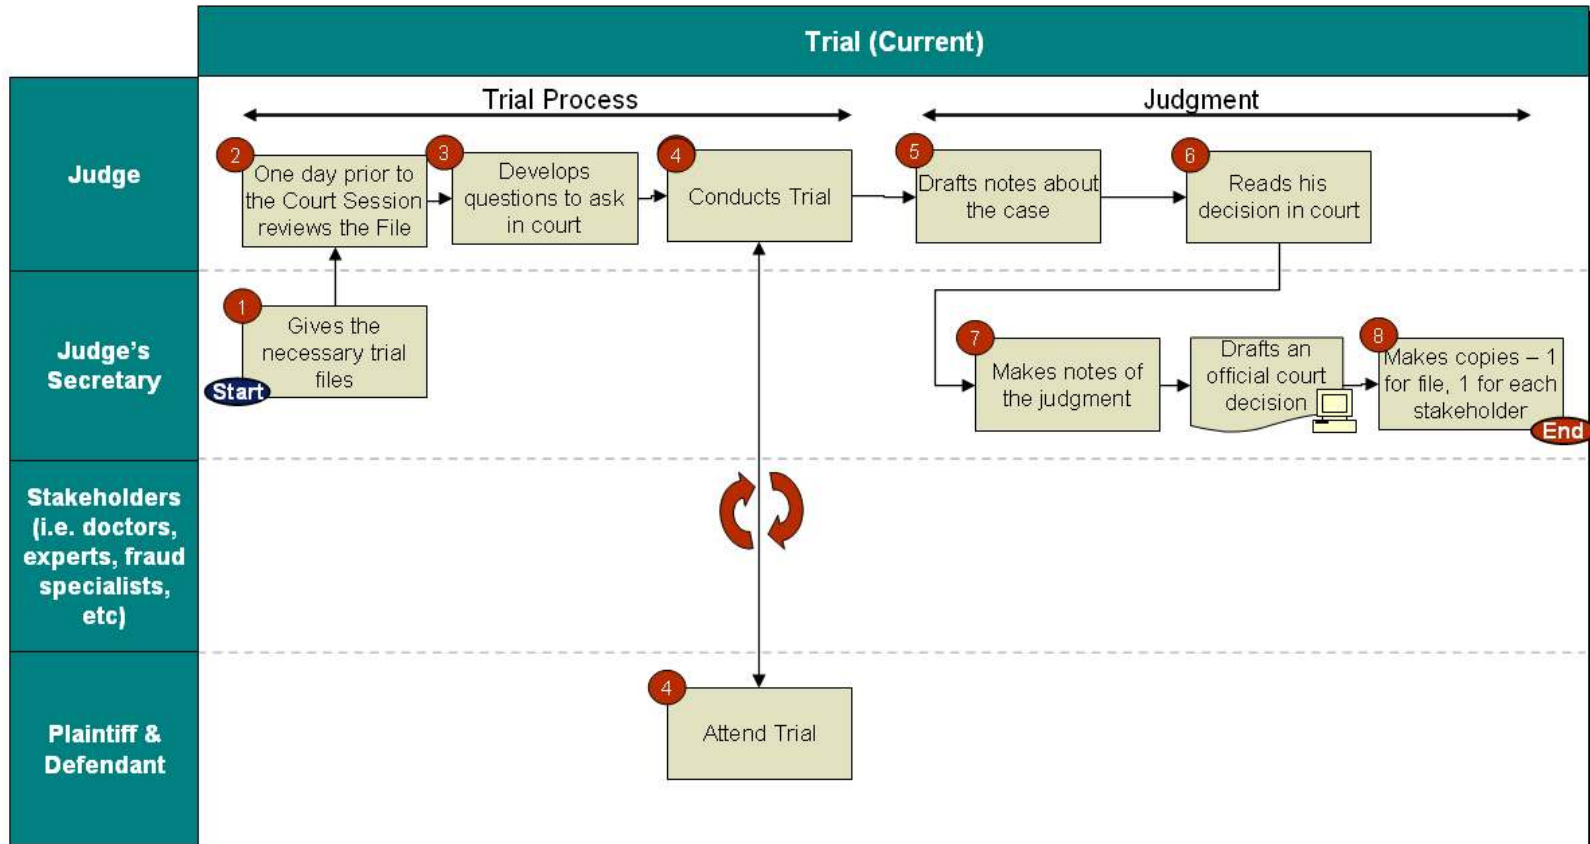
Trial (Current)

Trial Process

Judgment

Judge

2 One day prior to the Court Session reviews the File

3 Develops questions to ask in court

4 Conducts Trial

5 Drafts notes about the case

6 Reads his decision in court

Judge's Secretary

1 Gives the necessary trial files

Start

7 Makes notes of the judgment

Drafts an official court decision

8 Makes copies – 1 for file, 1 for each stakeholder

End

Stakeholders (i.e. doctors, experts, fraud specialists, etc)

Plaintiff & Defendant

4 Attend Trial